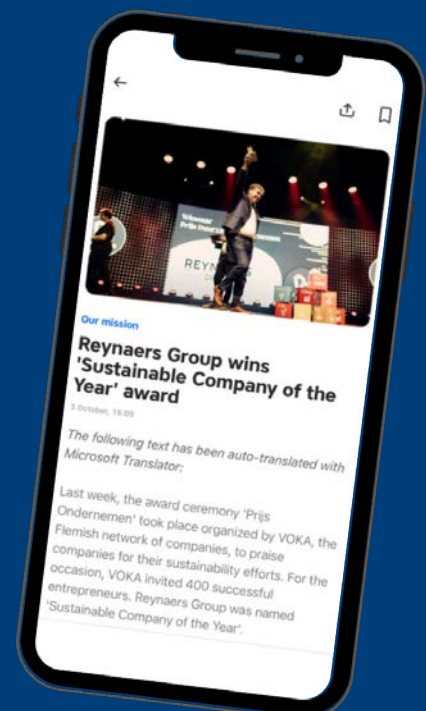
Winnaar
Prijs Duurz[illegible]

REYNAERS

Our mission

Reynaers Group wins 'Sustainable Company of the Year' award

3 October, 16:09

The following text has been auto-translated with Microsoft Translator:

Last week, the award ceremony 'Prijs Ondernemen' took place organized by VOKA, the Flemish network of companies, to praise companies for their sustainability efforts. For the occasion, VOKA invited 400 successful entrepreneurs. Reynaers Group was named 'Sustainable Company of the Year'.